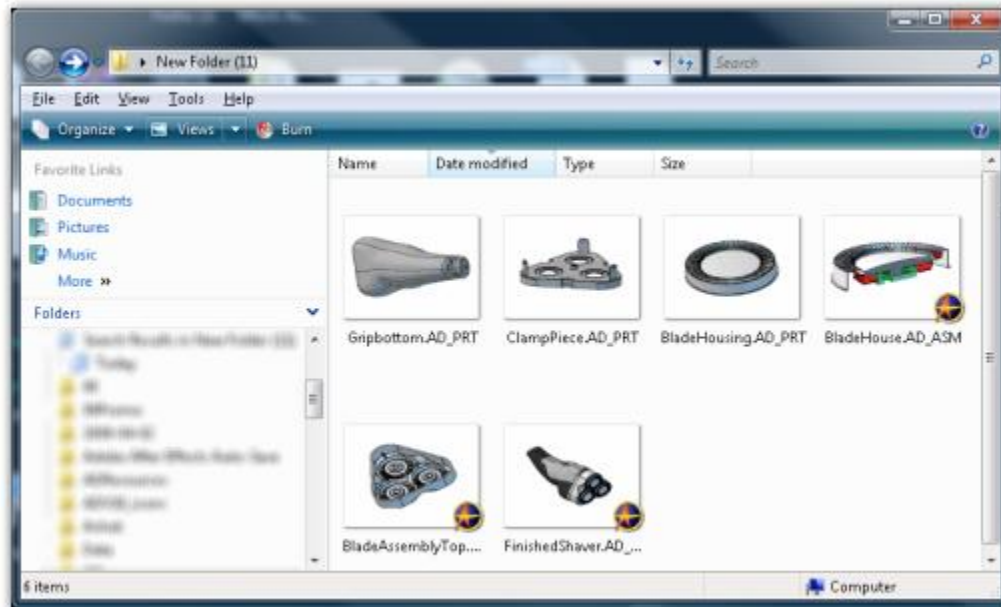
New Folder (11)
Search
File Edit View Tools Help
Organize Views Burn
Favorite Links
Documents
Pictures
Music
More »
Folders
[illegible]
Name Date modified Type Size
Gripbottom.AD_PRT
ClampPiece.AD_PRT
BladeHousing.AD_PRT
BladeHouse.AD_ASM
BladeAssemblyTop....
FinishedShaver.AD_...
6 items
Computer